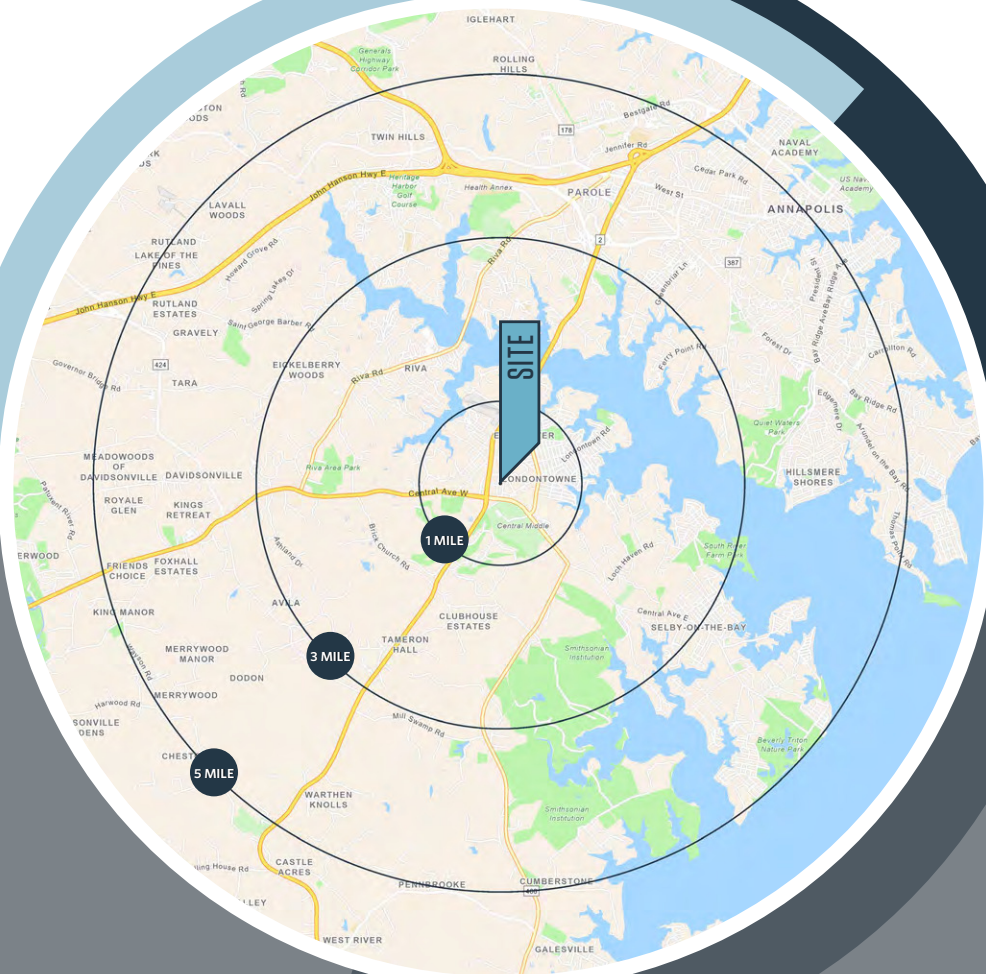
IGLEHART
Generals Highway Corridor Park
ROLLING HILLS
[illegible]TON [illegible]ODS
TWIN HILLS
178
Bestgate Rd
Jennifer Rd
NAVAL ACADEMY
US Naval Academy
Cedar Park Rd
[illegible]RK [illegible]DS
John Hanson Hwy E
Heritage Harbor Golf Course
Health Annex
PAROLE
West St
ANNAPOLIS
LAVALL WOODS
2
387
RUTLAND
LAKE OF THE PINES
Riva Rd
Howard Grove Rd
Spring Lake Dr
Greenbriar Ln
John Hanson Hwy E
RUTLAND ESTATES
GRAVELY
Saint George Barber Rd
SITE
Forest Dr
Carrollton Rd
Bay Ridge Ave
Governor Bridge Rd
424
TARA
EICKELBERRY WOODS
Riva Rd
RIVA
Ferry Point Rd
Bay Ridge Rd
Edgewater Dr
Quiet Waters Park
Arundel on the Bay
MEADOWOODS OF DAVIDSONVILLE
DAVIDSONVILLE
Riva Area Park
E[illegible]ER
Londontown Rd
HILLSMERE SHORES
Patuxent River Rd
ROYALE GLEN
KINGS RETREAT
Central Ave W
LONDONTOWNE
Central Middle
1 MILE
Thomas Point Rd
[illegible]ERWOOD
FRIENDS CHOICE
FOXHALL ESTATES
Ashland Dr
Brick Church Rd
Loch Haven Rd
South River Farm Park
KING MANOR
AVILA
Central Ave E
CLUBHOUSE ESTATES
SELBY-ON-THE-BAY
MERRYWOOD MANOR
3 MILE
TAMERON HALL
Smithsonian Institution
DODON
Harwood Rd
MERRYWOOD
Mill Swamp Rd
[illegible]SONVILLE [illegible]DENS
Beverly-Triton Nature Park
CHEST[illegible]
5 MILE
WARTHEN KNOLLS
Smithsonian Institution
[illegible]ing House Rd
CASTLE ACRES
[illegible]LLEY
PENNBROOKE
CUMBERSTONE
468
WEST RIVER
GALESVILLE